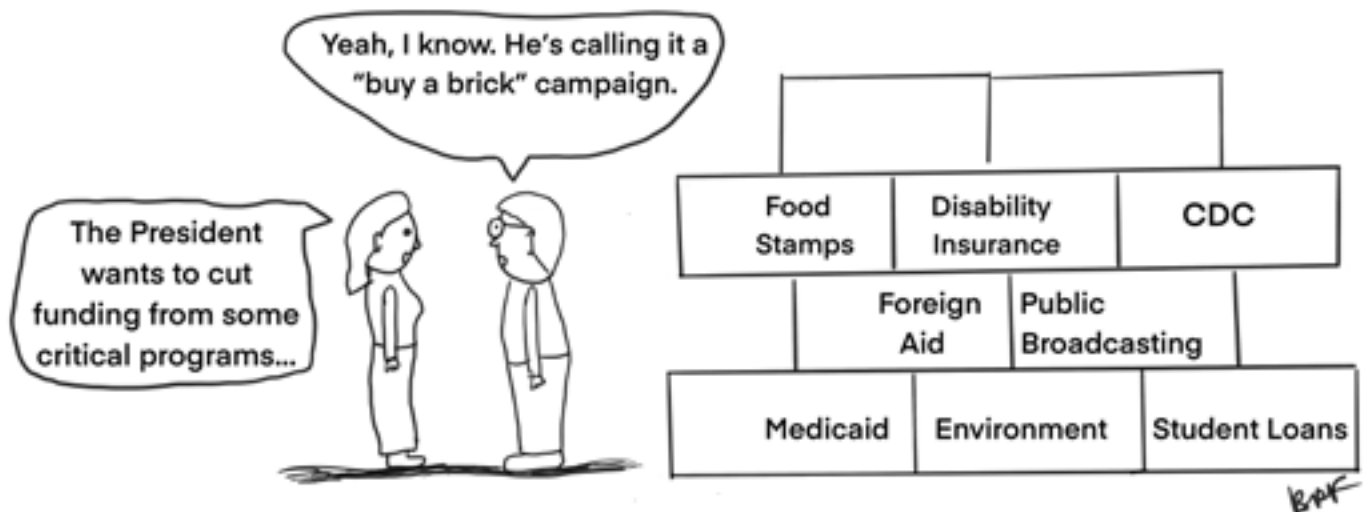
Yeah, I know. He's calling it a "buy a brick" campaign.

The President wants to cut funding from some critical programs...

Food Stamps

Disability Insurance

CDC

Foreign Aid

Public Broadcasting

Medicaid

Environment

Student Loans

BAF